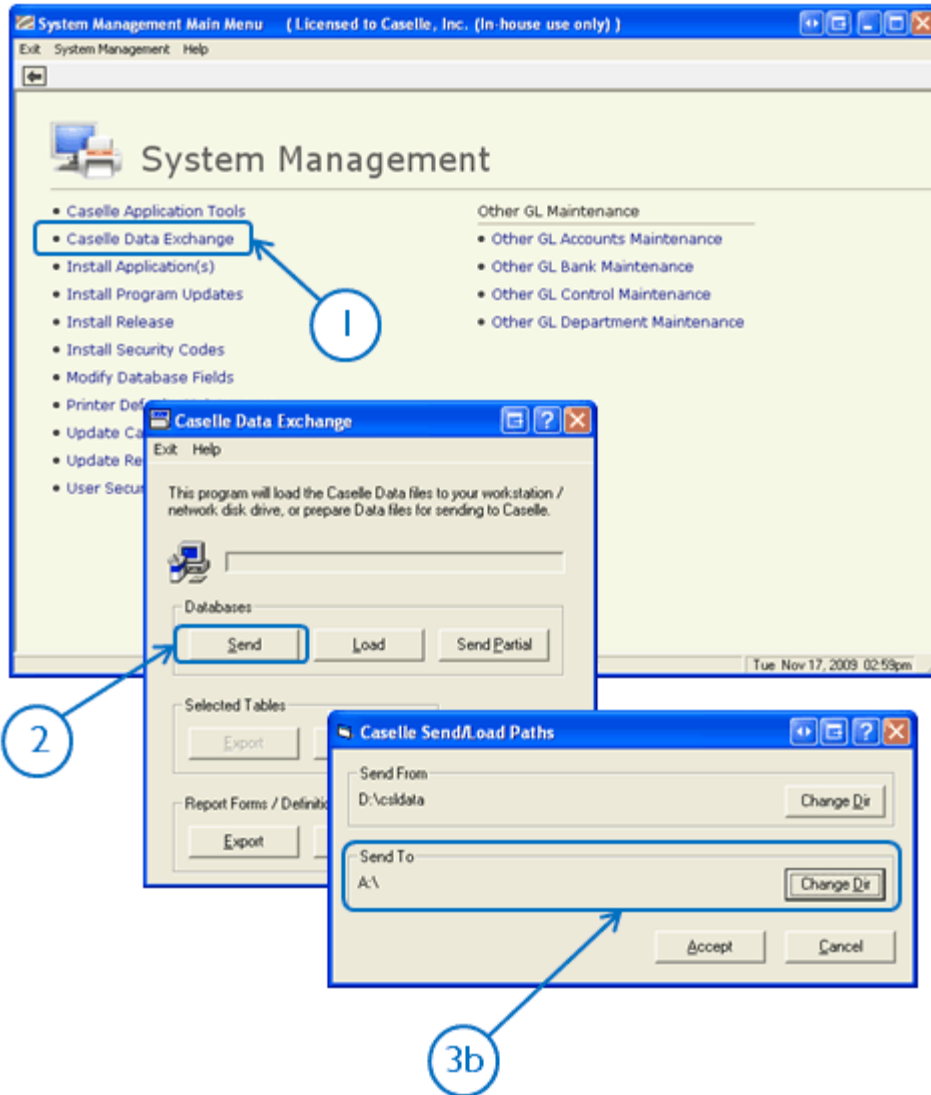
System Management Main Menu ( Licensed to Caselle, Inc. (In-house use only) )

Exit System Management Help

System Management

• Caselle Application Tools
• Caselle Data Exchange
• Install Application(s)
• Install Program Updates
• Install Release
• Install Security Codes
• Modify Database Fields
• Printer De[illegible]
• Update Ca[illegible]
• Update Re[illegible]
• User Secu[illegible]

Other GL Maintenance
• Other GL Accounts Maintenance
• Other GL Bank Maintenance
• Other GL Control Maintenance
• Other GL Department Maintenance

1

Tue Nov 17, 2009 02:59pm

Caselle Data Exchange

Exit Help

This program will load the Caselle Data files to your workstation / network disk drive, or prepare Data files for sending to Caselle.

Databases

Send Load Send Partial

2

Selected Tables

Export

Report Forms / Definiti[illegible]

Export

Caselle Send/Load Paths

Send From
D:\csldata
Change Dir

Send To
A:\
Change Dir

Accept Cancel

3b